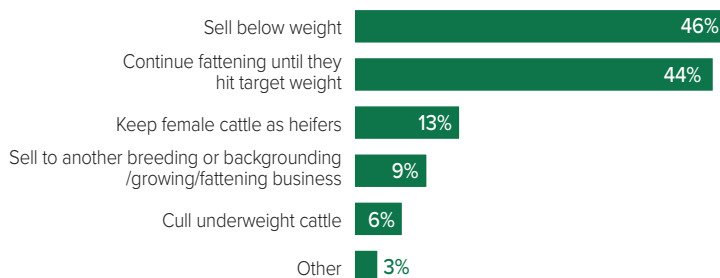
| | |
|---|---|
| Sell below weight | 46% |
| Continue fattening until they hit target weight | 44% |
| Keep female cattle as heifers | 13% |
| Sell to another breeding or backgrounding /growing/fattening business | 9% |
| Cull underweight cattle | 6% |
| Other | 3% |